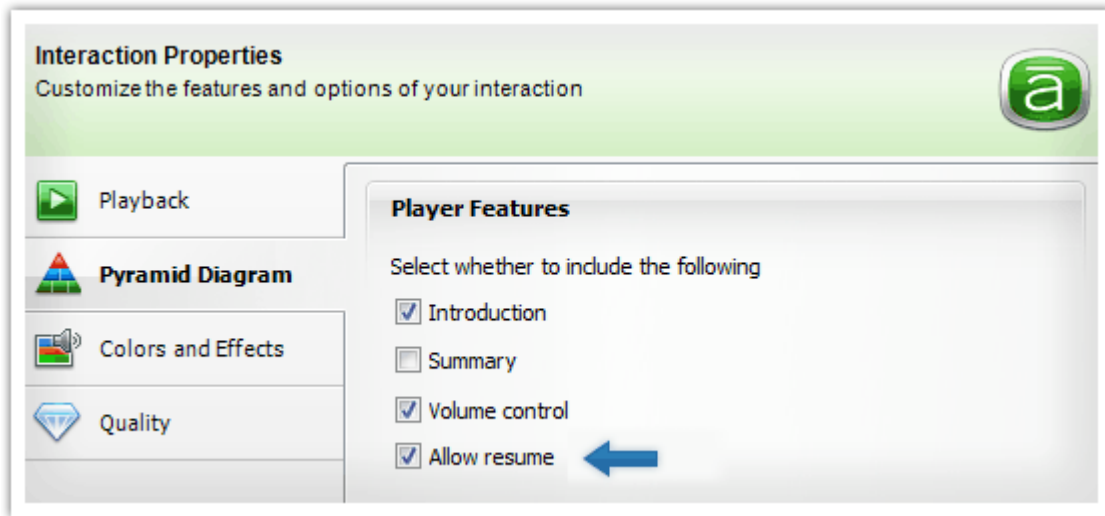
Interaction Properties
Customize the features and options of your interaction

Playback
Pyramid Diagram
Colors and Effects
Quality

Player Features
Select whether to include the following
Introduction
Summary
Volume control
Allow resume